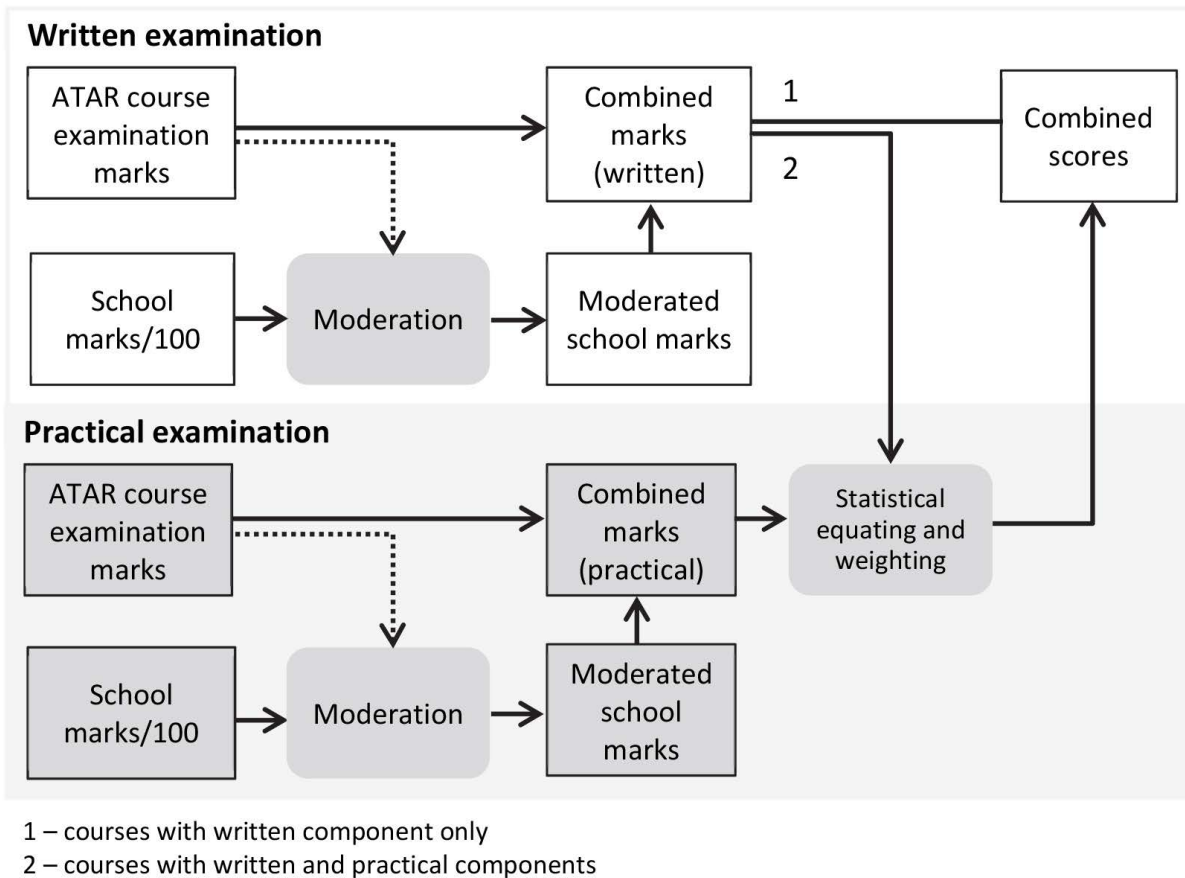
Written examination

ATAR course examination marks

Combined marks (written)

1

2

Combined scores

School marks/100

Moderation

Moderated school marks

Practical examination

ATAR course examination marks

Combined marks (practical)

Statistical equating and weighting

School marks/100

Moderation

Moderated school marks

1 – courses with written component only
2 – courses with written and practical components